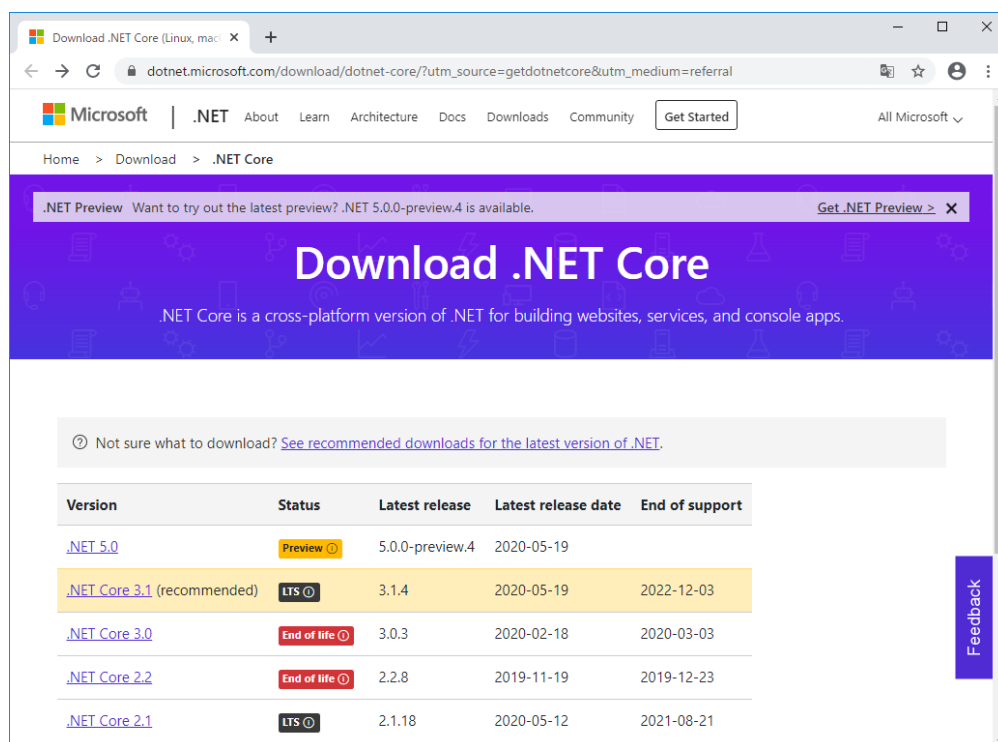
Download .NET Core (Linux, mac ×

+

dotnet.microsoft.com/download/dotnet-core/?utm_source=getdotnetcore&utm_medium=referral

Microsoft | .NET About Learn Architecture Docs Downloads Community Get Started All Microsoft

Home > Download > .NET Core

.NET Preview Want to try out the latest preview? .NET 5.0.0-preview.4 is available. Get .NET Preview >

Download .NET Core

.NET Core is a cross-platform version of .NET for building websites, services, and console apps.

Not sure what to download? See recommended downloads for the latest version of .NET.

| Version | Status | Latest release | Latest release date | End of support |
|---|---|---|---|---|
| .NET 5.0 | Preview | 5.0.0-preview.4 | 2020-05-19 | |
| .NET Core 3.1 (recommended) | LTS | 3.1.4 | 2020-05-19 | 2022-12-03 |
| .NET Core 3.0 | End of life | 3.0.3 | 2020-02-18 | 2020-03-03 |
| .NET Core 2.2 | End of life | 2.2.8 | 2019-11-19 | 2019-12-23 |
| .NET Core 2.1 | LTS | 2.1.18 | 2020-05-12 | 2021-08-21 |

Feedback